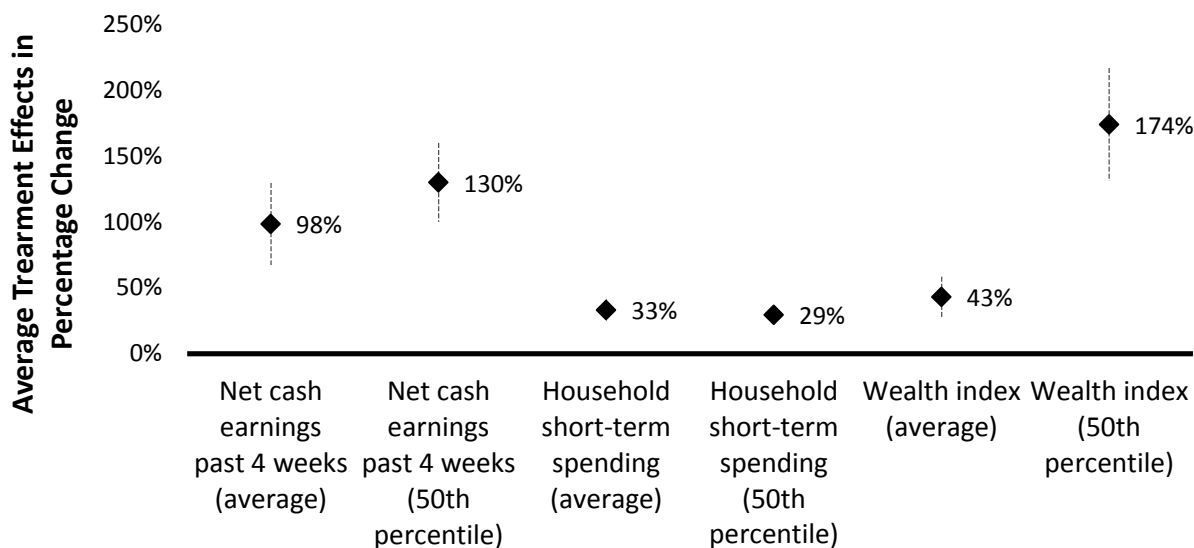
Average Trearment Effects in Percentage Change

250%
200%
150%
100%
50%
0%

98%
130%
33%
29%
43%
174%

Net cash earnings past 4 weeks (average)
Net cash earnings past 4 weeks (50th percentile)
Household short-term spending (average)
Household short-term spending (50th percentile)
Wealth index (average)
Wealth index (50th percentile)